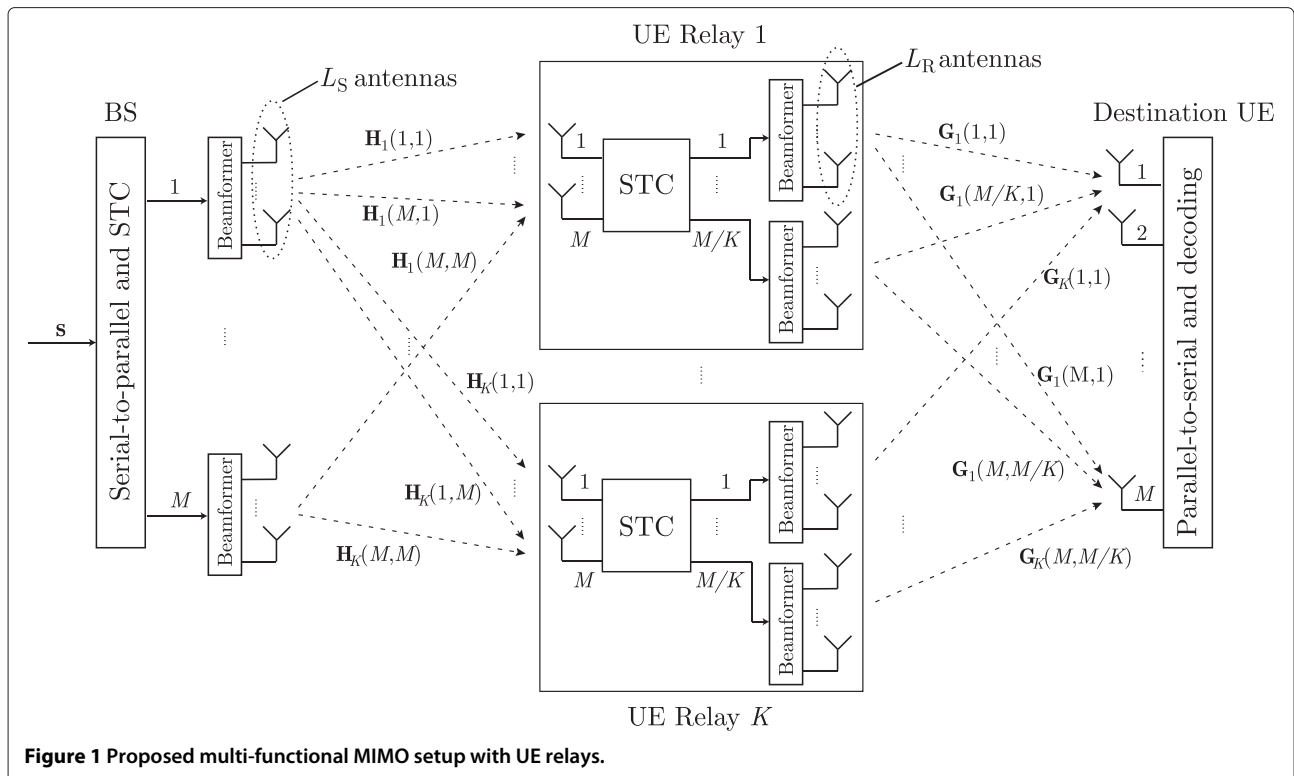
UE Relay 1

$L_S$ antennas

$L_R$ antennas

BS

Destination UE

Serial-to-parallel and STC

Beamformer

1

$\mathbf{s}$

$M$

Beamformer

$\mathbf{H}_1(1,1)$

$\mathbf{H}_1(M,1)$

$\mathbf{H}_1(M,M)$

$\mathbf{H}_K(1,1)$

$\mathbf{H}_K(1,M)$

$\mathbf{H}_K(M,M)$

1

$M$

STC

1

$M/K$

Beamformer

Beamformer

1

$M$

STC

1

$M/K$

Beamformer

Beamformer

UE Relay $K$

$\mathbf{G}_1(1,1)$

$\mathbf{G}_1(M/K,1)$

$\mathbf{G}_K(1,1)$

$\mathbf{G}_1$(M,1)

$\mathbf{G}_1(M,M/K)$

$\mathbf{G}_K(M,M/K)$

1

2

$M$

Parallel-to-serial and decoding

**Figure 1 Proposed multi-functional MIMO setup with UE relays.**